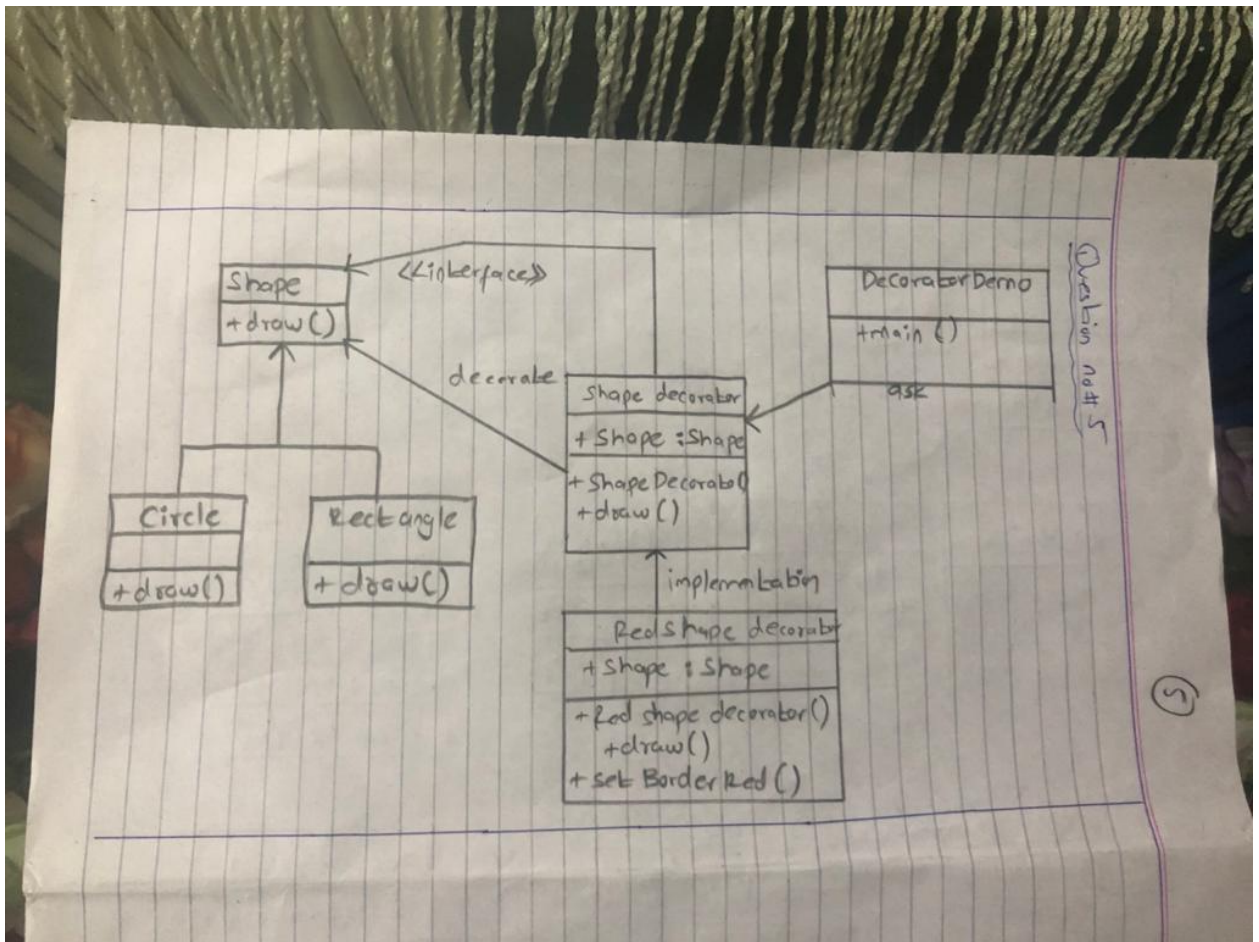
Question no# 5

Shape
+draw()

<<interface>>

DecoratorDemo
+main()

decorate

Shape decorator
+Shape : Shape
+ShapeDecorator()
+draw()

ask

Circle
+draw()

Rectangle
+draw()

implementation

RedShape decorator
+Shape : Shape
+Red shape decorator()
+draw()
+set BorderRed()

5